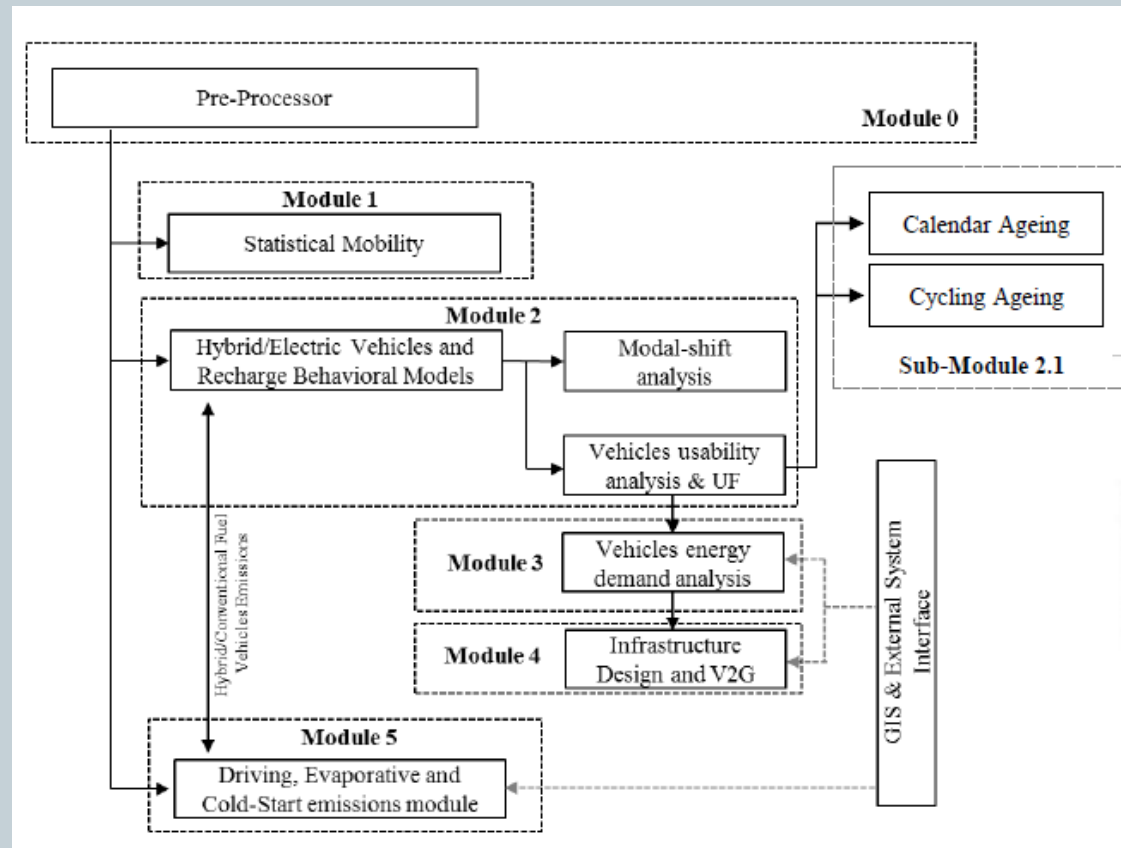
Pre-Processor

Module 0

Module 1

Statistical Mobility

Calendar Ageing

Cycling Ageing

Sub-Module 2.1

Module 2

Hybrid/Electric Vehicles and Recharge Behavioral Models

Modal-shift analysis

Vehicles usability analysis & UF

Hybrid/Conventional Fuel Vehicles Emissions

Module 3

Vehicles energy demand analysis

Module 4

Infrastructure Design and V2G

GIS & External System Interface

Module 5

Driving, Evaporative and Cold-Start emissions module